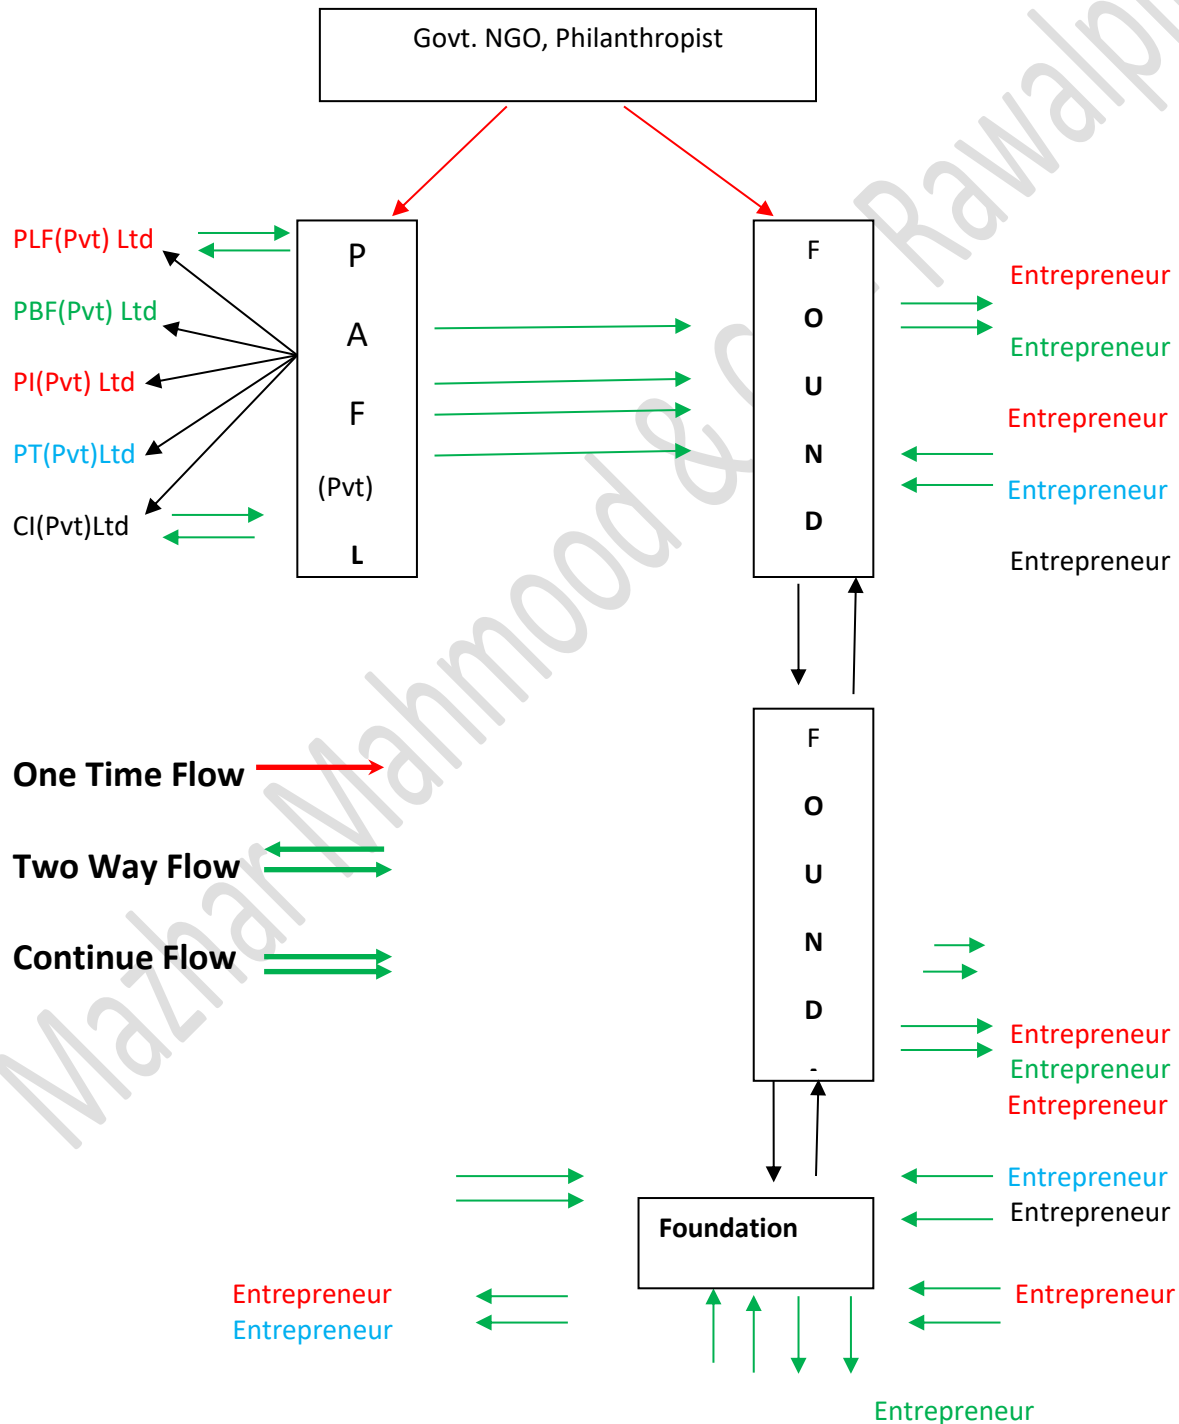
Govt. NGO, Philanthropist

PLF(Pvt) Ltd
PBF(Pvt) Ltd
PI(Pvt) Ltd
PT(Pvt)Ltd
CI(Pvt)Ltd

P
A
F
(Pvt)
L

F
O
U
N
D

Entrepreneur
Entrepreneur
Entrepreneur
Entrepreneur
Entrepreneur

One Time Flow
Two Way Flow
Continue Flow

F
O
U
N
D
-

Entrepreneur
Entrepreneur
Entrepreneur
Entrepreneur
Entrepreneur

Foundation

Entrepreneur
Entrepreneur
Entrepreneur
Entrepreneur

Mazhar Mahmood & Co. Rawalpi